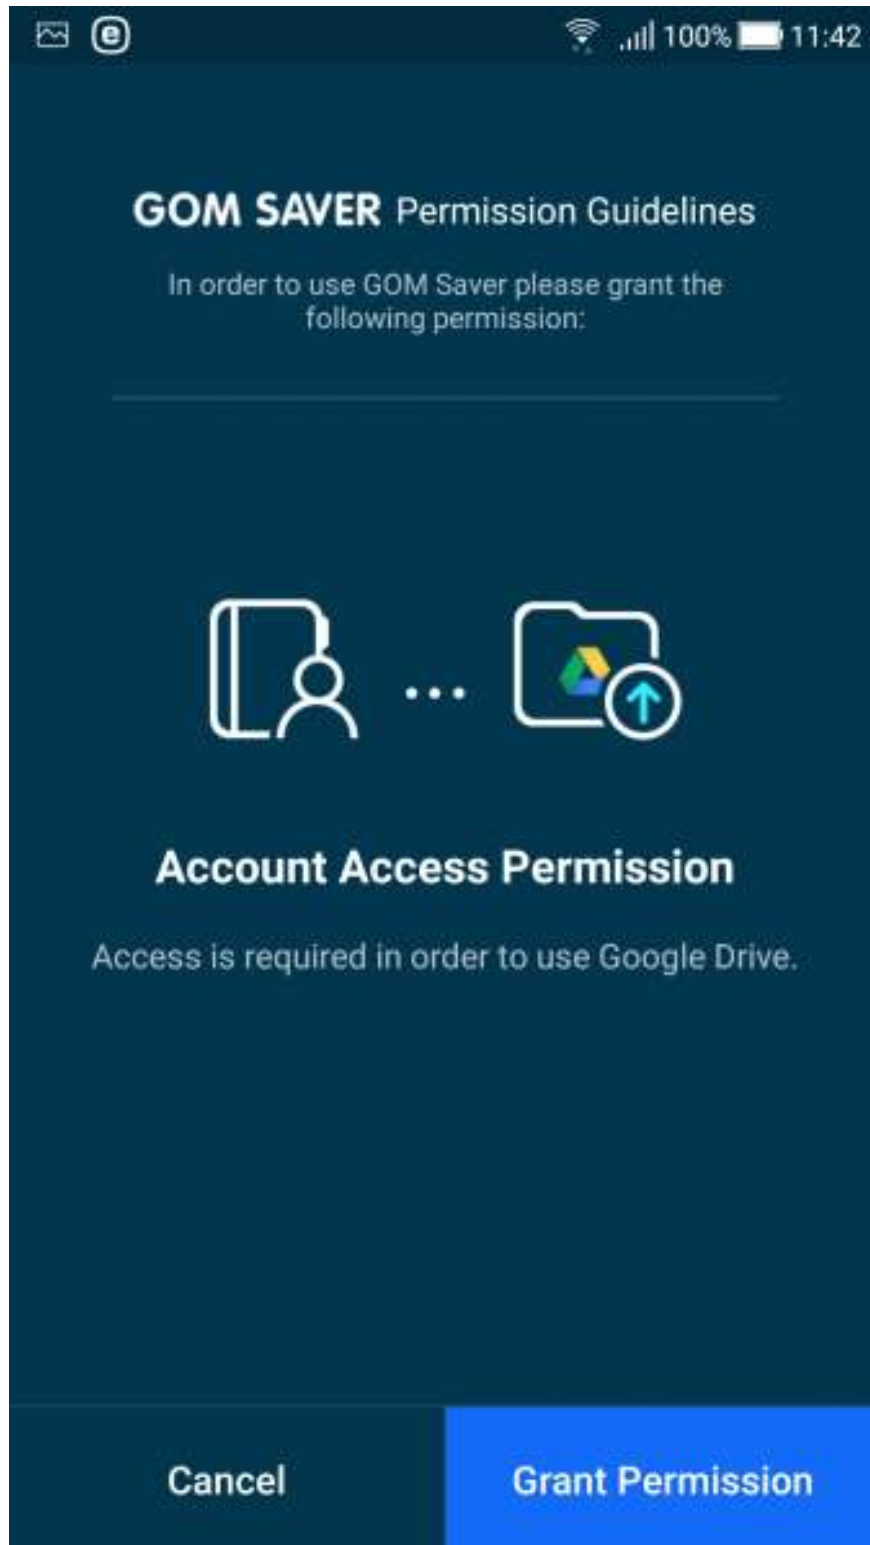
100% 11:42

GOM SAVER Permission Guidelines

In order to use GOM Saver please grant the following permission:

Account Access Permission

Access is required in order to use Google Drive.

Cancel

Grant Permission